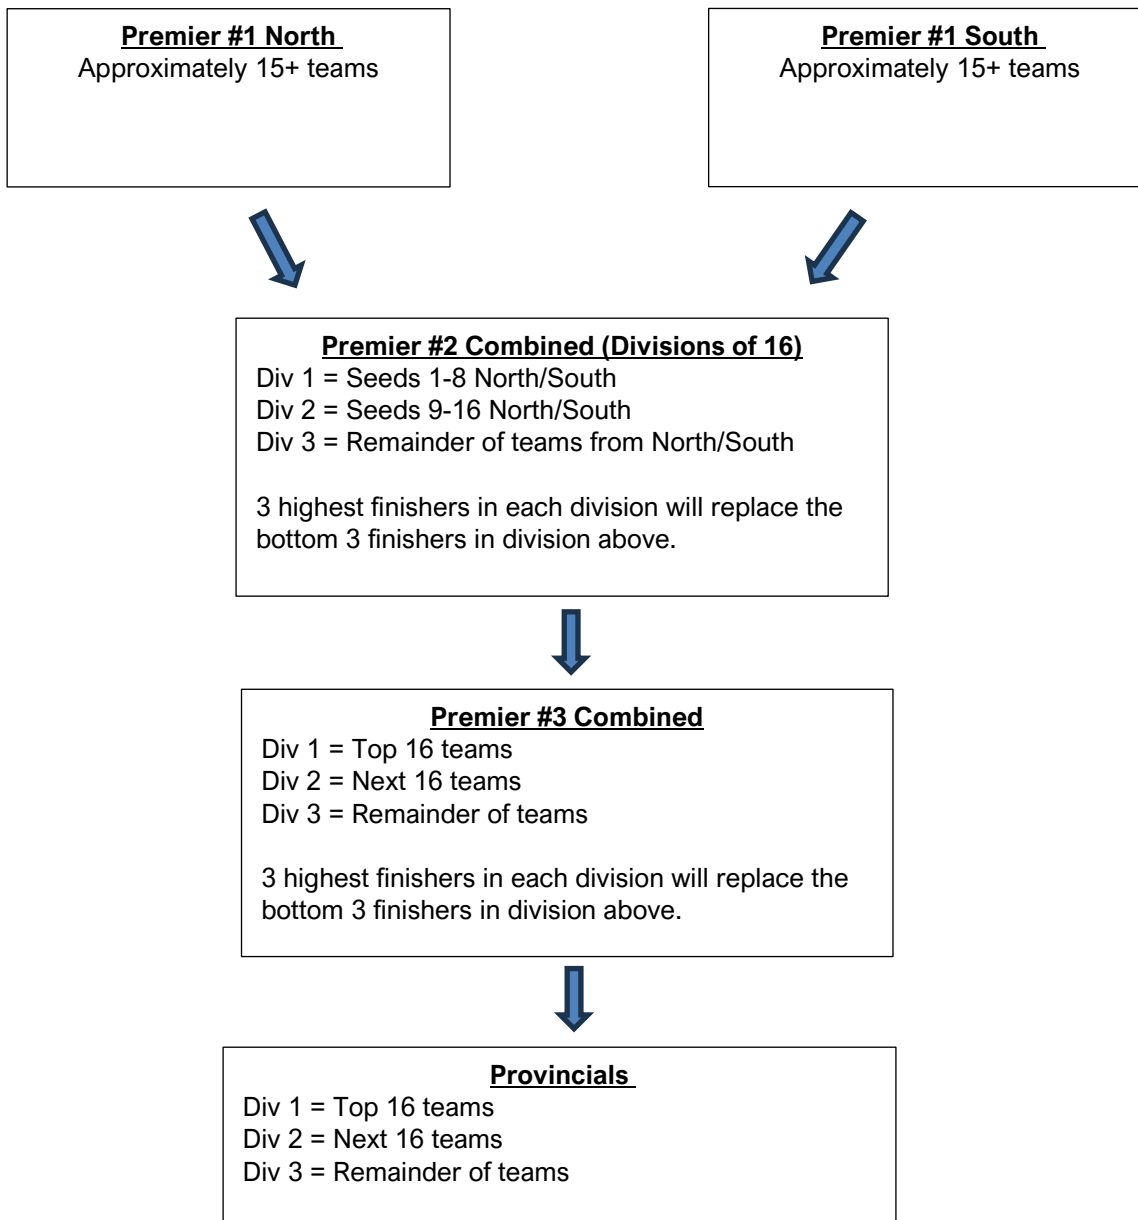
Premier #1 North
Approximately 15+ teams

Premier #1 South
Approximately 15+ teams

Premier #2 Combined (Divisions of 16)
Div 1 = Seeds 1-8 North/South
Div 2 = Seeds 9-16 North/South
Div 3 = Remainder of teams from North/South

3 highest finishers in each division will replace the bottom 3 finishers in division above.

Premier #3 Combined
Div 1 = Top 16 teams
Div 2 = Next 16 teams
Div 3 = Remainder of teams

3 highest finishers in each division will replace the bottom 3 finishers in division above.

Provincials
Div 1 = Top 16 teams
Div 2 = Next 16 teams
Div 3 = Remainder of teams